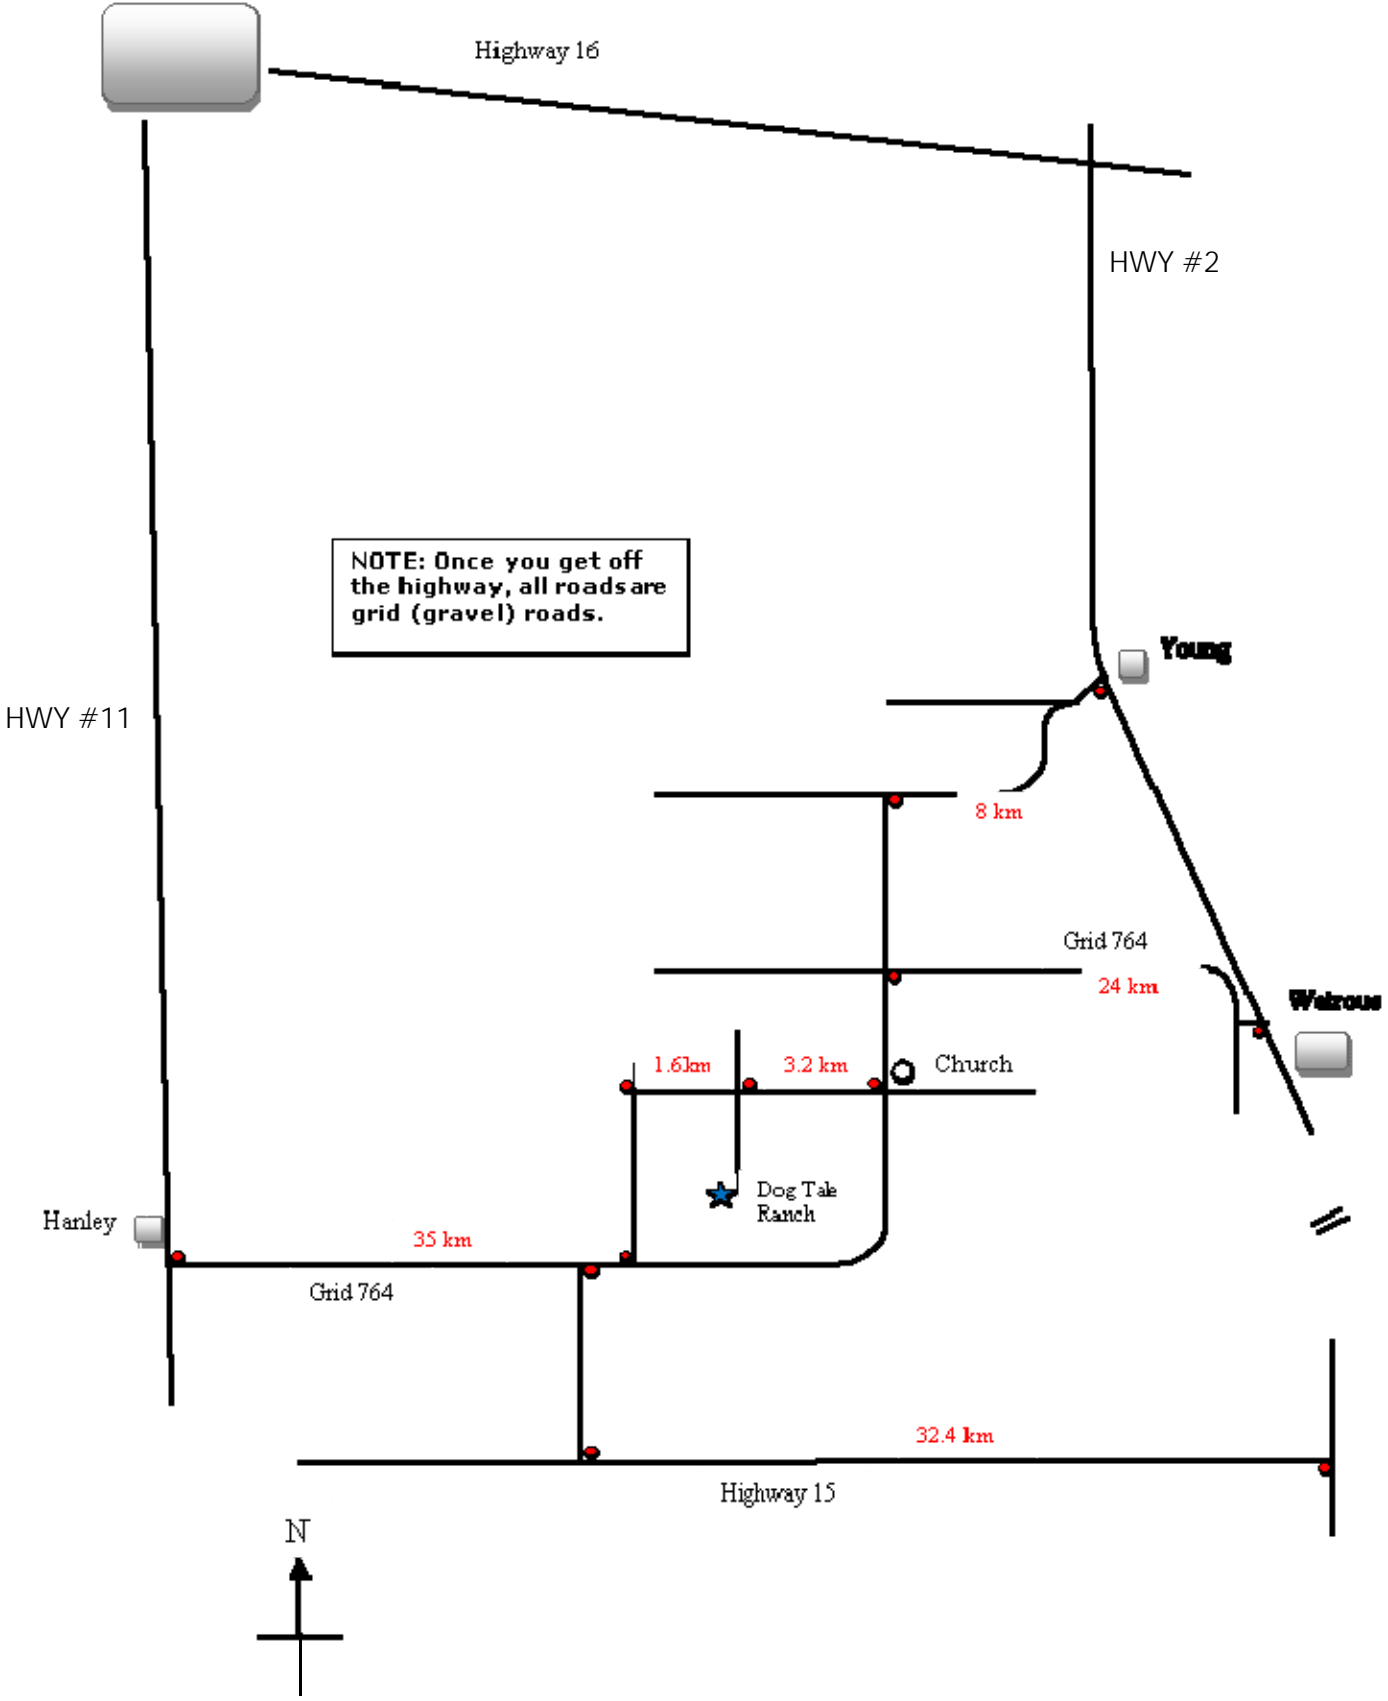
Highway 16

HWY #2

NOTE: Once you get off the highway, all roads are grid (gravel) roads.

Young

HWY #11

8 km

Grid 764

24 km

Watrous

1.6km

3.2 km

Church

Dog Tale Ranch

Hanley

35 km

Grid 764

32.4 km

Highway 15

N